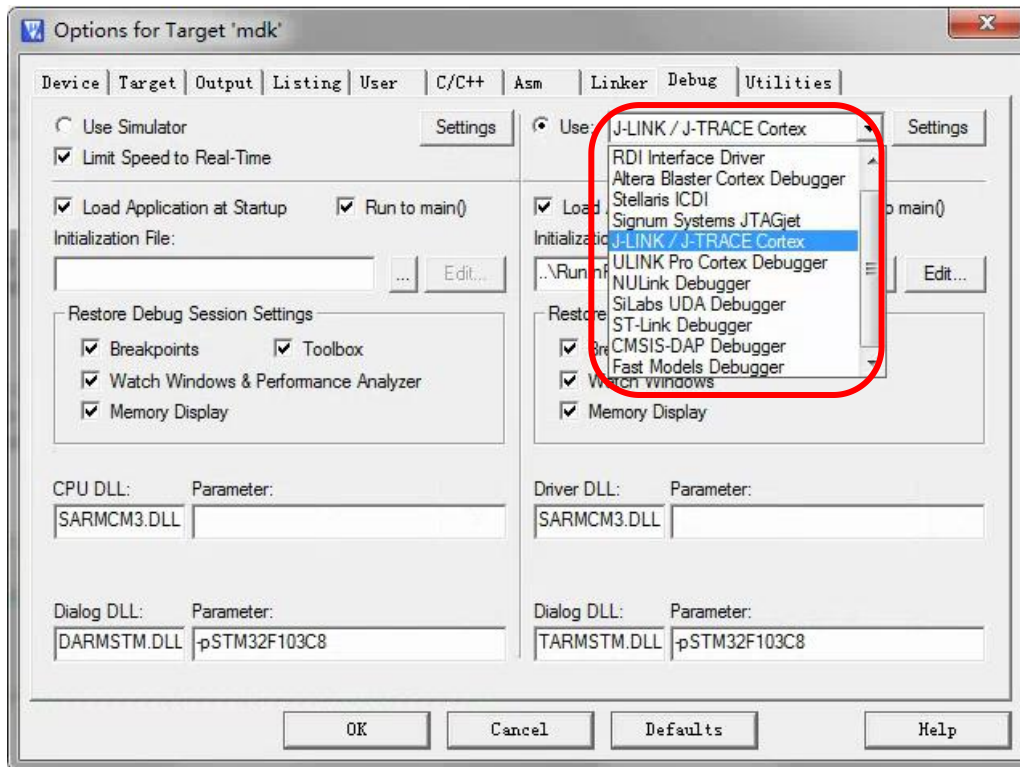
Options for Target 'mdk'

Device | Target | Output | Listing | User | C/C++ | Asm | Linker | Debug | Utilities

Use Simulator
Settings
Limit Speed to Real-Time

Load Application at Startup
Run to main()
Initialization File:
...
Edit...

Restore Debug Session Settings
Breakpoints
Toolbox
Watch Windows & Performance Analyzer
Memory Display

CPU DLL:
Parameter:
SARMCM3.DLL

Dialog DLL:
Parameter:
DARMSTM.DLL
-pSTM32F103C8

Use:
J-LINK / J-TRACE Cortex
Settings

RDI Interface Driver
Altera Blaster Cortex Debugger
Stellaris ICDI
Signum Systems JTAGjet
J-LINK / J-TRACE Cortex
ULINK Pro Cortex Debugger
NULink Debugger
SiLabs UDA Debugger
ST-Link Debugger
CMSIS-DAP Debugger
Fast Models Debugger

Load
o main()
Initializatio
..\RunInR
Edit...

Restore
Bre
Watch Windows
Memory Display

Driver DLL:
Parameter:
SARMCM3.DLL

Dialog DLL:
Parameter:
TARMSTM.DLL
-pSTM32F103C8

OK
Cancel
Defaults
Help